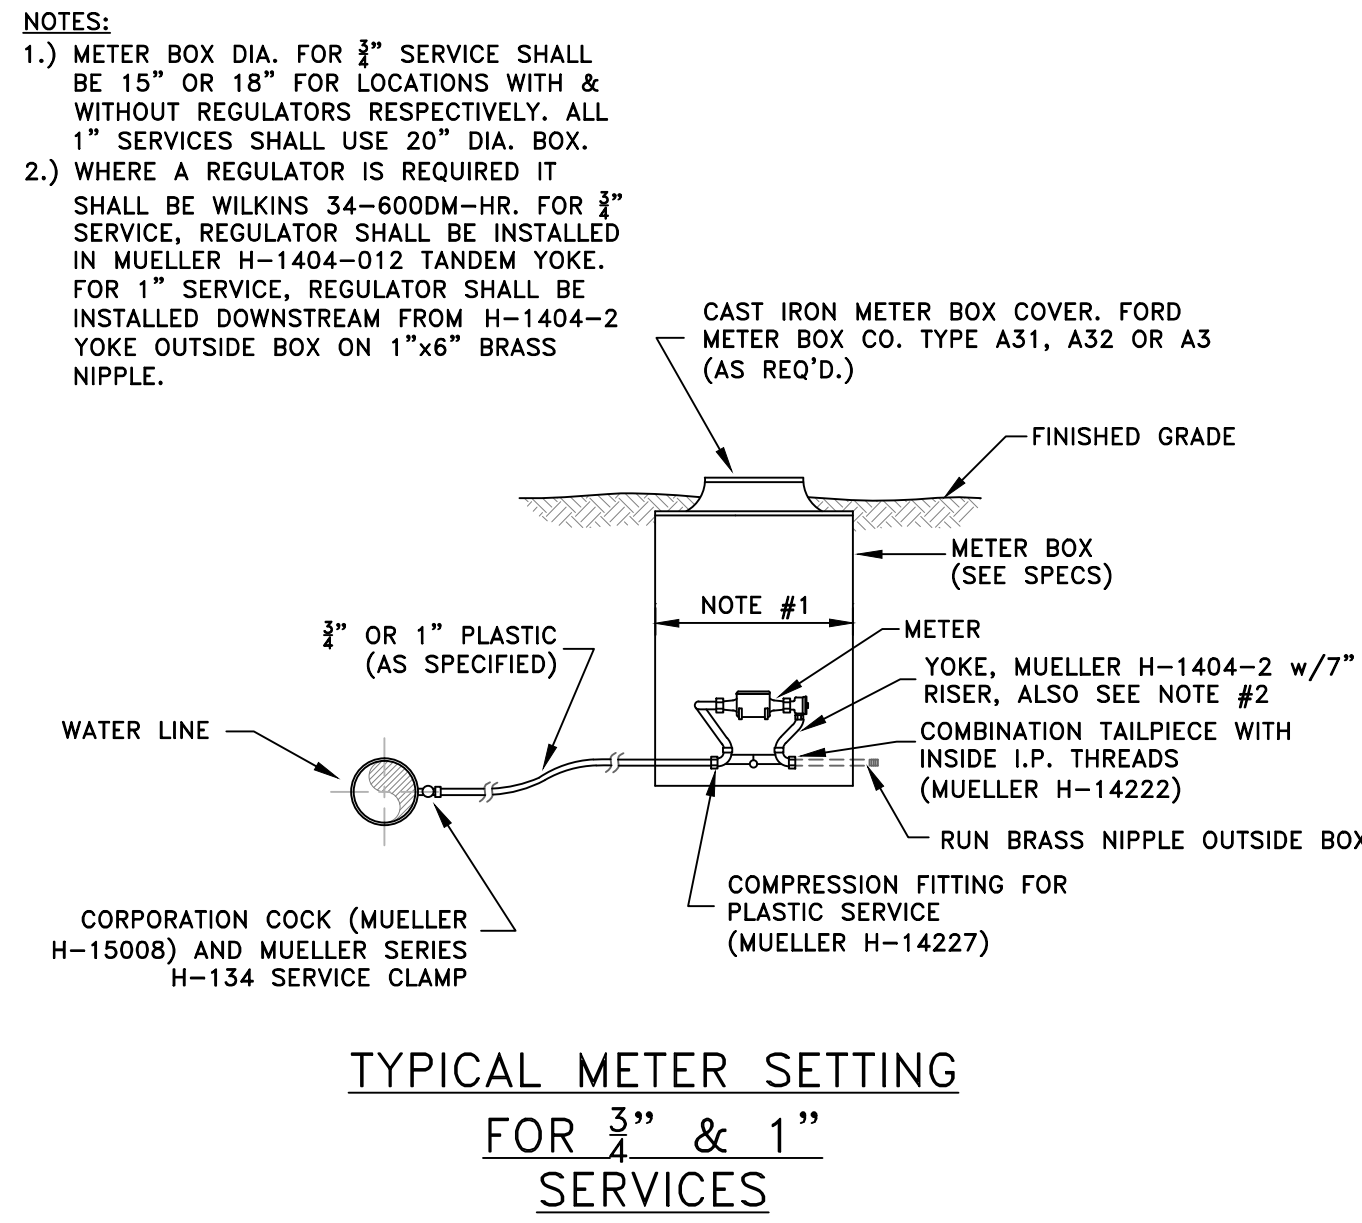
NOTES:

1.) METER BOX DIA. FOR $\frac{3}{4}$" SERVICE SHALL BE 15" OR 18" FOR LOCATIONS WITH & WITHOUT REGULATORS RESPECTIVELY. ALL 1" SERVICES SHALL USE 20" DIA. BOX.

2.) WHERE A REGULATOR IS REQUIRED IT SHALL BE WILKINS 34-600DM-HR. FOR $\frac{3}{4}$" SERVICE, REGULATOR SHALL BE INSTALLED IN MUELLER H-1404-012 TANDEM YOKE. FOR 1" SERVICE, REGULATOR SHALL BE INSTALLED DOWNSTREAM FROM H-1404-2 YOKE OUTSIDE BOX ON 1"x6" BRASS NIPPLE.

CAST IRON METER BOX COVER. FORD METER BOX CO. TYPE A31, A32 OR A3 (AS REQ'D.)

FINISHED GRADE

METER BOX (SEE SPECS)

NOTE #1

METER

$\frac{3}{4}$" OR 1" PLASTIC (AS SPECIFIED)

YOKE, MUELLER H-1404-2 w/7" RISER, ALSO SEE NOTE #2

WATER LINE

COMBINATION TAILPIECE WITH INSIDE I.P. THREADS (MUELLER H-14222)

RUN BRASS NIPPLE OUTSIDE BOX

COMPRESSION FITTING FOR PLASTIC SERVICE (MUELLER H-14227)

CORPORATION COCK (MUELLER H-15008) AND MUELLER SERIES H-134 SERVICE CLAMP

TYPICAL METER SETTING FOR $\frac{3}{4}$" & 1" SERVICES